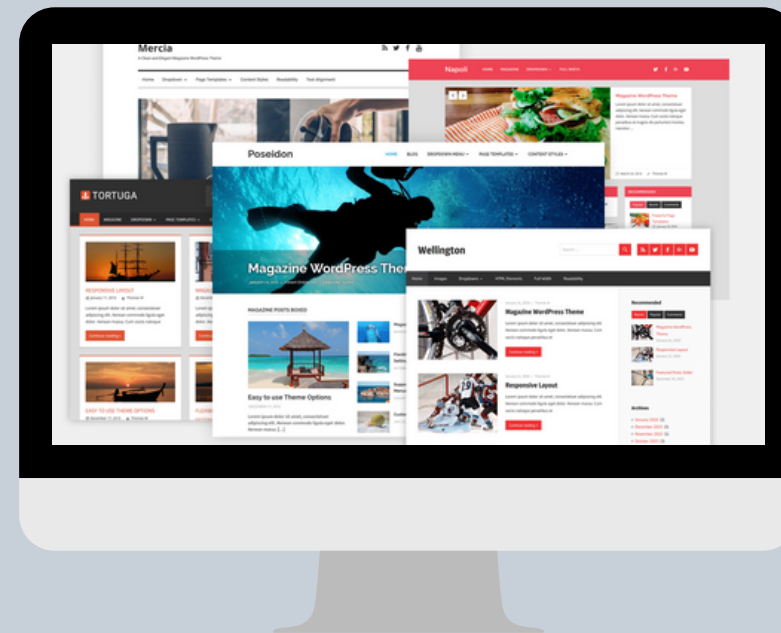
Mercia

A Clean and Elegant Magazine WordPress Theme

Home Dropdown Page Templates Content Styles Readability Text Alignment

Napoli

Magazine WordPress Theme

TORTUGA

RESPONSIVE LAYOUT

EASY TO USE THEME OPTIONS

Poseidon

HOME BLOG DROPDOWN MENU PAGE TEMPLATES CONTENT STYLES

Magazine WordPress Theme

MAGAZINE POSTS BOXED

Easy to use Theme Options

Wellington

Home Images Dropdown HTML Elements Full Width Readability

Magazine WordPress Theme

Continue reading

Responsive Layout

Continue reading

Recommended

Archives